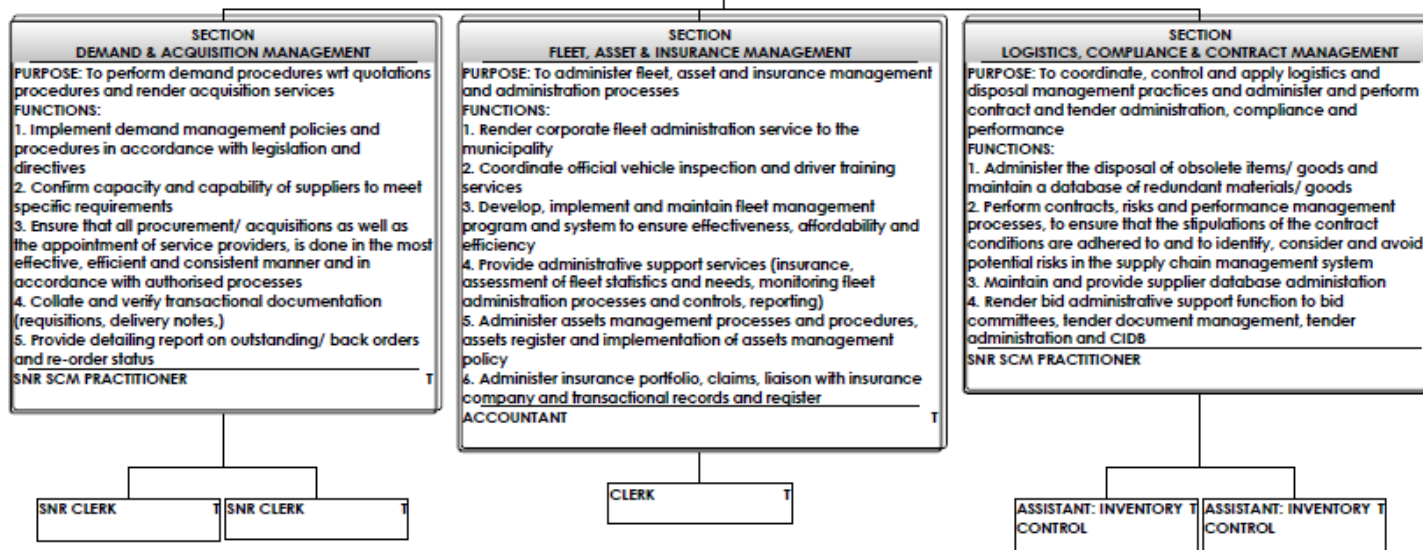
SECTION
DEMAND & ACQUISITION MANAGEMENT

PURPOSE: To perform demand procedures wrt quotations procedures and render acquisition services
FUNCTIONS:
1. Implement demand management policies and procedures in accordance with legislation and directives
2. Confirm capacity and capability of suppliers to meet specific requirements
3. Ensure that all procurement/ acquisitions as well as the appointment of service providers, is done in the most effective, efficient and consistent manner and in accordance with authorised processes
4. Collate and verify transactional documentation (requisitions, delivery notes,)
5. Provide detailing report on outstanding/ back orders and re-order status

SNR SCM PRACTITIONER T

SECTION
FLEET, ASSET & INSURANCE MANAGEMENT

PURPOSE: To administer fleet, asset and insurance management and administration processes
FUNCTIONS:
1. Render corporate fleet administration service to the municipality
2. Coordinate official vehicle inspection and driver training services
3. Develop, implement and maintain fleet management program and system to ensure effectiveness, affordability and efficiency
4. Provide administrative support services (insurance, assessment of fleet statistics and needs, monitoring fleet administration processes and controls, reporting)
5. Administer assets management processes and procedures, assets register and implementation of assets management policy
6. Administer insurance portfolio, claims, liaison with insurance company and transactional records and register

ACCOUNTANT T

SECTION
LOGISTICS, COMPLIANCE & CONTRACT MANAGEMENT

PURPOSE: To coordinate, control and apply logistics and disposal management practices and administer and perform contract and tender administration, compliance and performance
FUNCTIONS:
1. Administer the disposal of obsolete items/ goods and maintain a database of redundant materials/ goods
2. Perform contracts, risks and performance management processes, to ensure that the stipulations of the contract conditions are adhered to and to identify, consider and avoid potential risks in the supply chain management system
3. Maintain and provide supplier database administation
4. Render bid administrative support function to bid committees, tender document management, tender administration and CIDB

SNR SCM PRACTITIONER

SNR CLERK T

SNR CLERK T

CLERK T

ASSISTANT: INVENTORY CONTROL T

ASSISTANT: INVENTORY CONTROL T